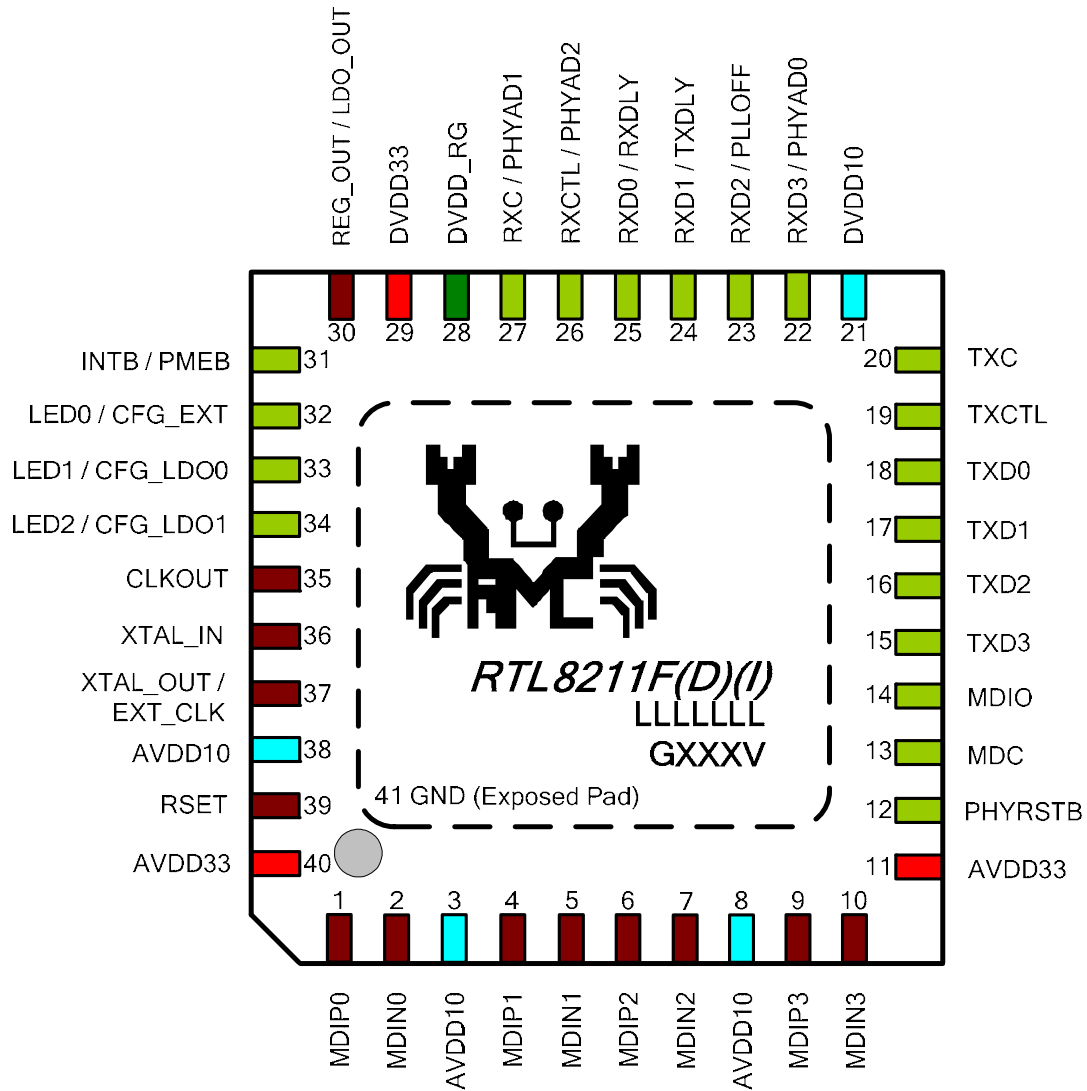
REG_OUT / LDO_OUT
DVDD33
DVDD_RG
RXC / PHYAD1
RXCTL / PHYAD2
RXD0 / RXDLY
RXD1 / TXDLY
RXD2 / PLLOFF
RXD3 / PHYAD0
DVDD10

30 29 28 27 26 25 24 23 22 21

INTB / PMEB 31
LED0 / CFG_EXT 32
LED1 / CFG_LDO0 33
LED2 / CFG_LDO1 34
CLKOUT 35
XTAL_IN 36
XTAL_OUT / EXT_CLK 37
AVDD10 38
RSET 39
AVDD33 40

20 TXC
19 TXCTL
18 TXD0
17 TXD1
16 TXD2
15 TXD3
14 MDIO
13 MDC
12 PHYRSTB
11 AVDD33

RTL8211F(D)(I)
LLLLLLL
GXXXV
41 GND (Exposed Pad)

1 2 3 4 5 6 7 8 9 10

MDIP0
MDIN0
AVDD10
MDIP1
MDIN1
MDIP2
MDIN2
AVDD10
MDIP3
MDIN3